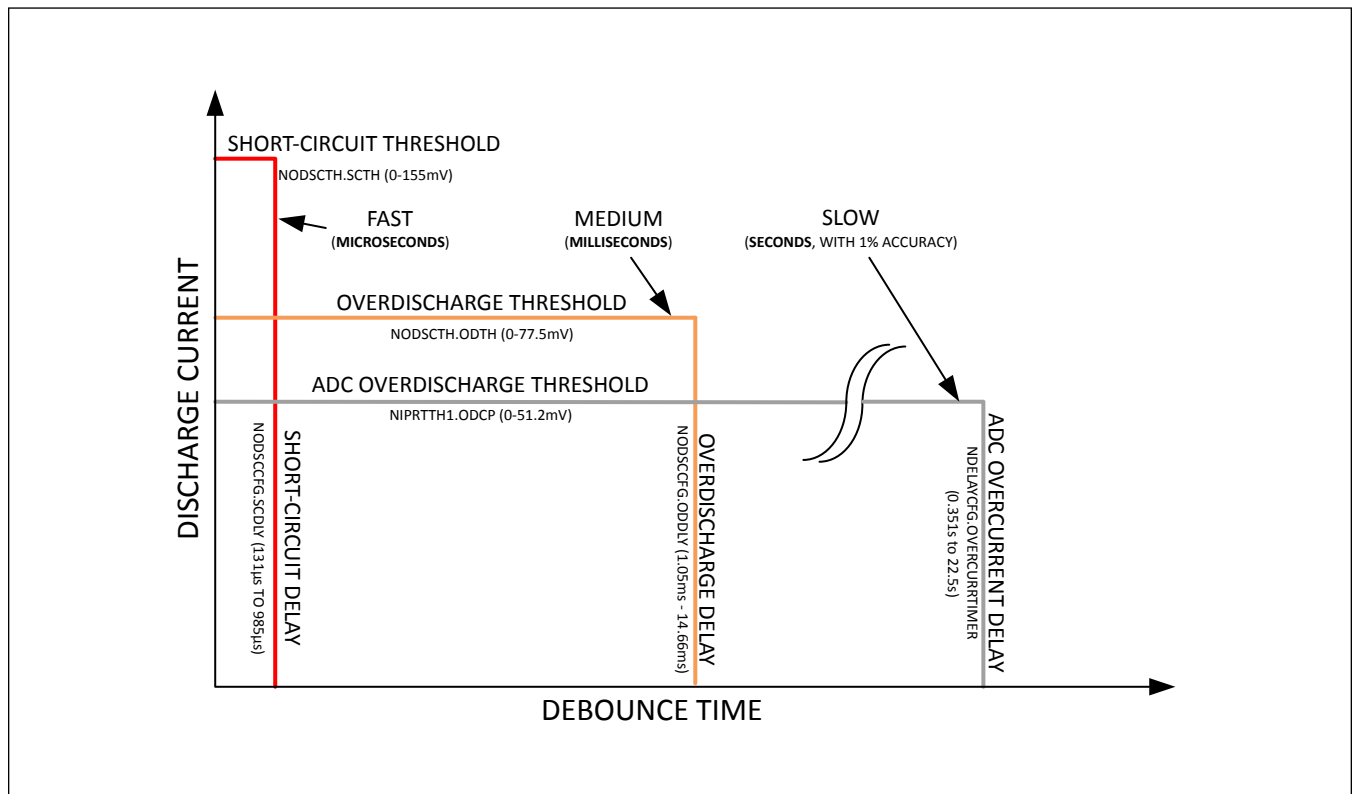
SHORT-CIRCUIT THRESHOLD
NODSCTH.SCTH (0-155mV)

FAST
(MICROSECONDS)

MEDIUM
(MILLISECONDS)

SLOW
(SECONDS, WITH 1% ACCURACY)

OVERDISCHARGE THRESHOLD
NODSCTH.ODTH (0-77.5mV)

ADC OVERDISCHARGE THRESHOLD
NIPRTTH1.ODCP (0-51.2mV)

DISCHARGE CURRENT

SHORT-CIRCUIT DELAY
NODSCCFG.SCDLY (131µs TO 985µs)

OVERDISCHARGE DELAY
NODSCCFG.ODDLY (1.05ms - 14.66ms)

ADC OVERCURRENT DELAY
NDELAYCFG.OVERCURTIMER
(0.351s to 22.5s)

DEBOUNCE TIME